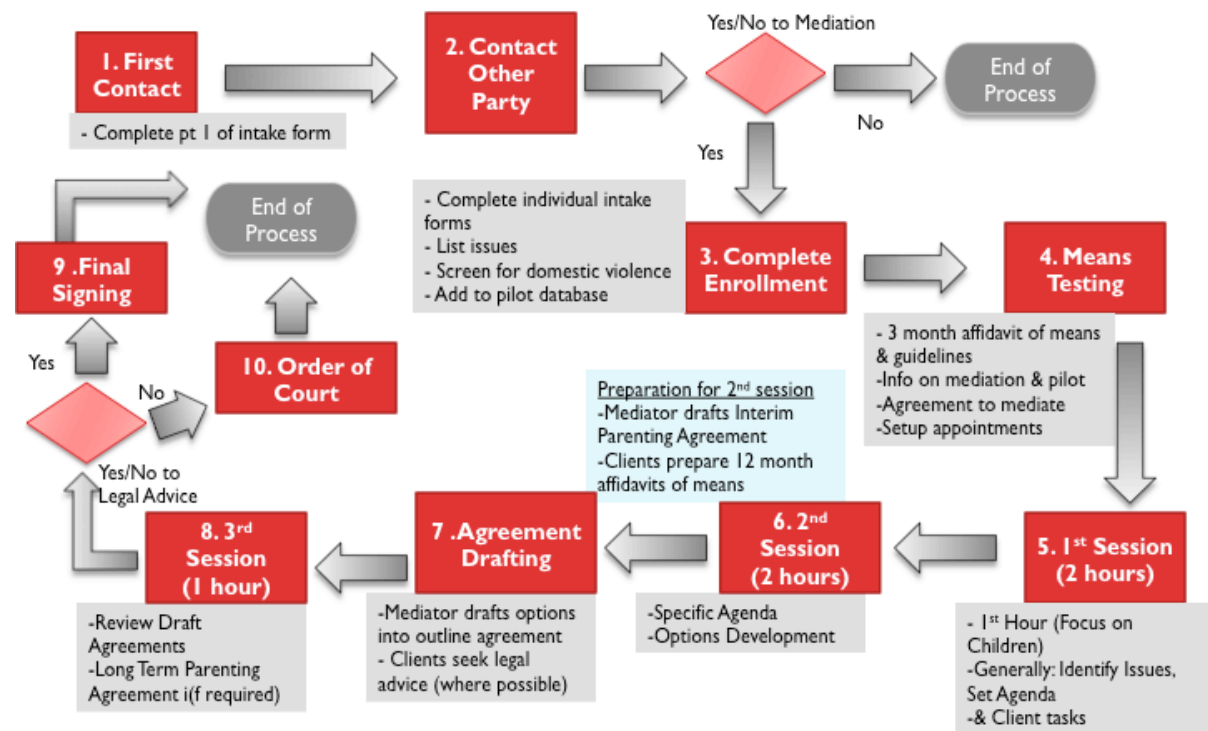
1. First Contact

- Complete pt 1 of intake form

2. Contact Other Party

Yes/No to Mediation

No

End of Process

Yes

- Complete individual intake forms
- List issues
- Screen for domestic violence
- Add to pilot database

3. Complete Enrollment

4. Means Testing

- 3 month affidavit of means & guidelines
-Info on mediation & pilot
-Agreement to mediate
-Setup appointments

5. 1$^{st}$ Session (2 hours)

- 1$^{st}$ Hour (Focus on Children)
-Generally: Identify Issues, Set Agenda
-& Client tasks

Preparation for 2$^{nd}$ session
-Mediator drafts Interim Parenting Agreement
-Clients prepare 12 month affidavits of means

6. 2$^{nd}$ Session (2 hours)

-Specific Agenda
-Options Development

7 .Agreement Drafting

-Mediator drafts options into outline agreement
- Clients seek legal advice (where possible)

8. 3$^{rd}$ Session (1 hour)

-Review Draft Agreements
-Long Term Parenting Agreement i(f required)

Yes/No to Legal Advice

Yes

No

9 .Final Signing

End of Process

10. Order of Court